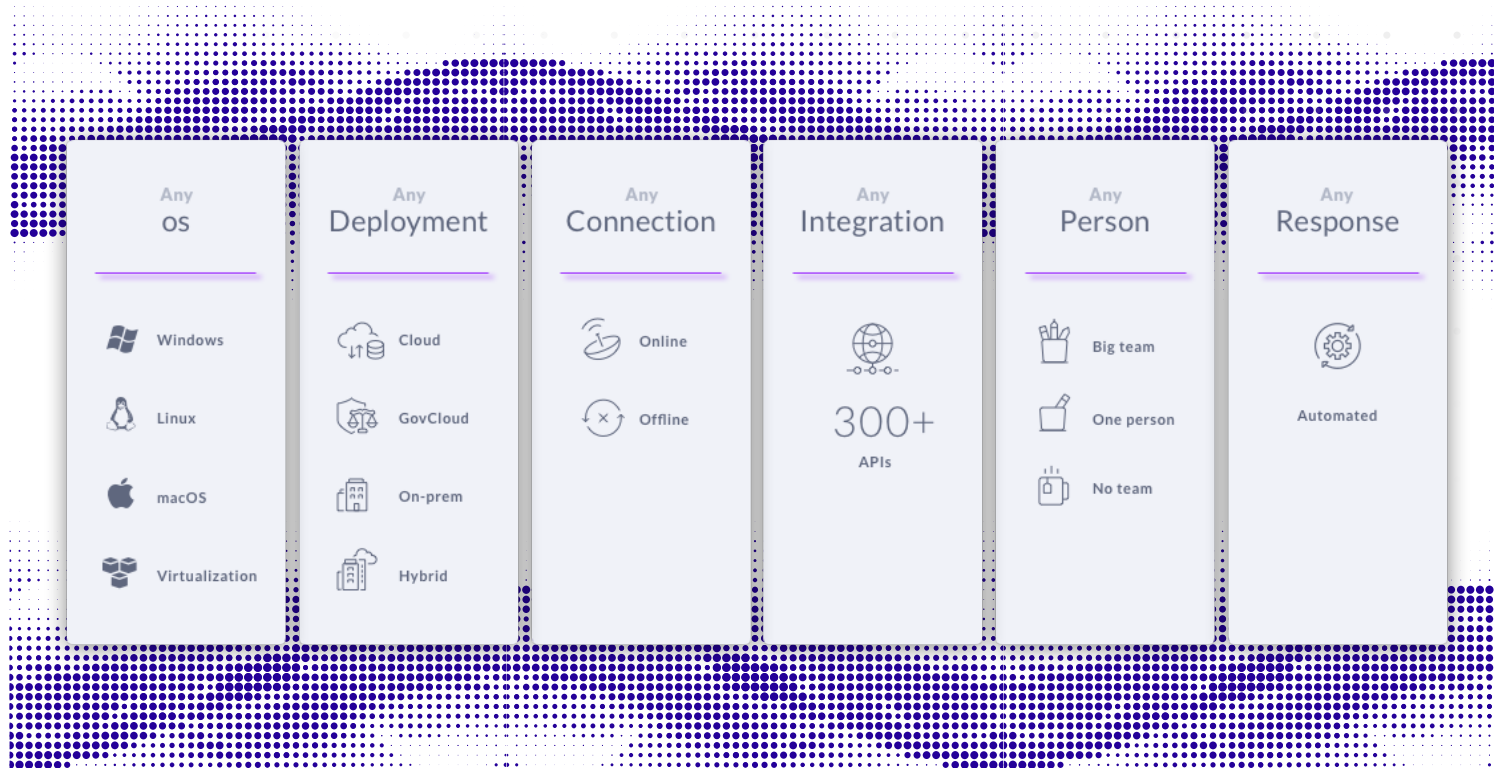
Any
os

Windows

Linux

macOS

Virtualization

Any
Deployment

Cloud

GovCloud

On-prem

Hybrid

Any
Connection

Online

Offline

Any
Integration

300+
APIs

Any
Person

Big team

One person

No team

Any
Response

Automated